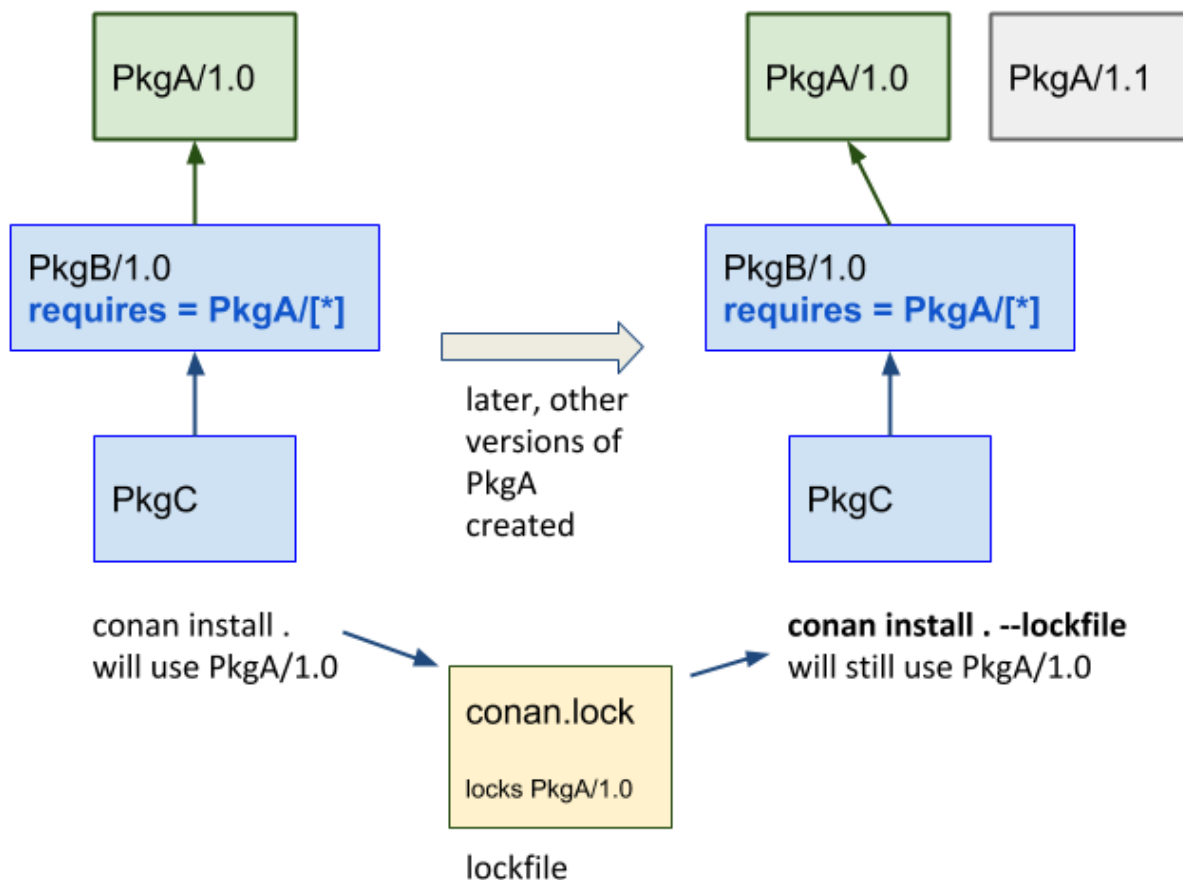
PkgA/1.0

PkgB/1.0
requires = PkgA/[*]

PkgC

later, other versions of PkgA created

PkgA/1.0

PkgA/1.1

PkgB/1.0
requires = PkgA/[*]

PkgC

conan install .
will use PkgA/1.0

conan.lock
locks PkgA/1.0

lockfile

**conan install . --lockfile**
will still use PkgA/1.0